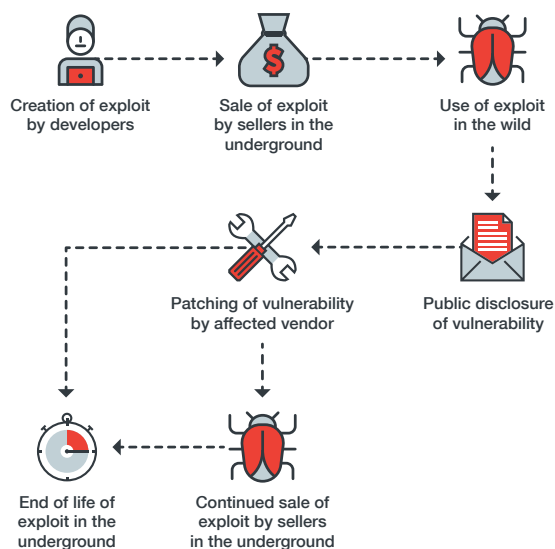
Creation of exploit by developers

Sale of exploit by sellers in the underground

Use of exploit in the wild

Patching of vulnerability by affected vendor

Public disclosure of vulnerability

End of life of exploit in the underground

Continued sale of exploit by sellers in the underground